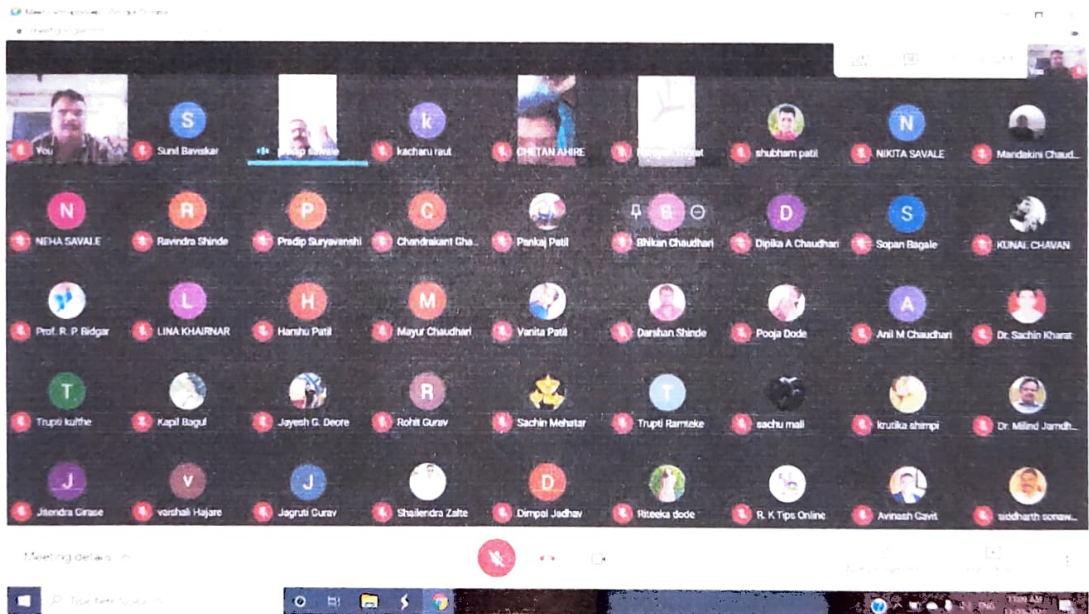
You
S
Sunil Bavaskar
Pradip Baviske
k
kacharu raut
CHETAN AHIRE
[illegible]
shubham patil
N
NIKITA SAVALE
Mandakini Chaud...

N
NEHA SAVALE
R
Ravindra Shinde
P
Pradip Suryavanshi
C
Chandrakant Cha...
Pankaj Patil
B
Bhikan Chaudhari
D
Dipika A Chaudhari
S
Sopan Bagale
KUNAL CHAVAN

Prof. R. P. Bidgar
L
LINA KHAIRNAR
H
Harshu Patil
M
Mayur Chaudhari
Vanita Patil
Darshan Shinde
Pooja Dode
A
Anil M Chaudhari
Dr. Sachin Kharat

T
Trupti kulthe
Kapil Bagul
Jayesh G. Deore
R
Rohit Gurav
Sachin Mehatar
T
Trupti Ramteke
sachu mali
krutika shimpi
Dr. Milind Jamdh...

J
Jitendra Girase
V
vaishali Hajare
J
Jagruti Gurav
Shailendra Zalte
D
Dimpal Jadhav
Riteeka dode
R. K Tips Online
Avinash Gavit
siddharth sonaw...

Meeting details
Type here to search